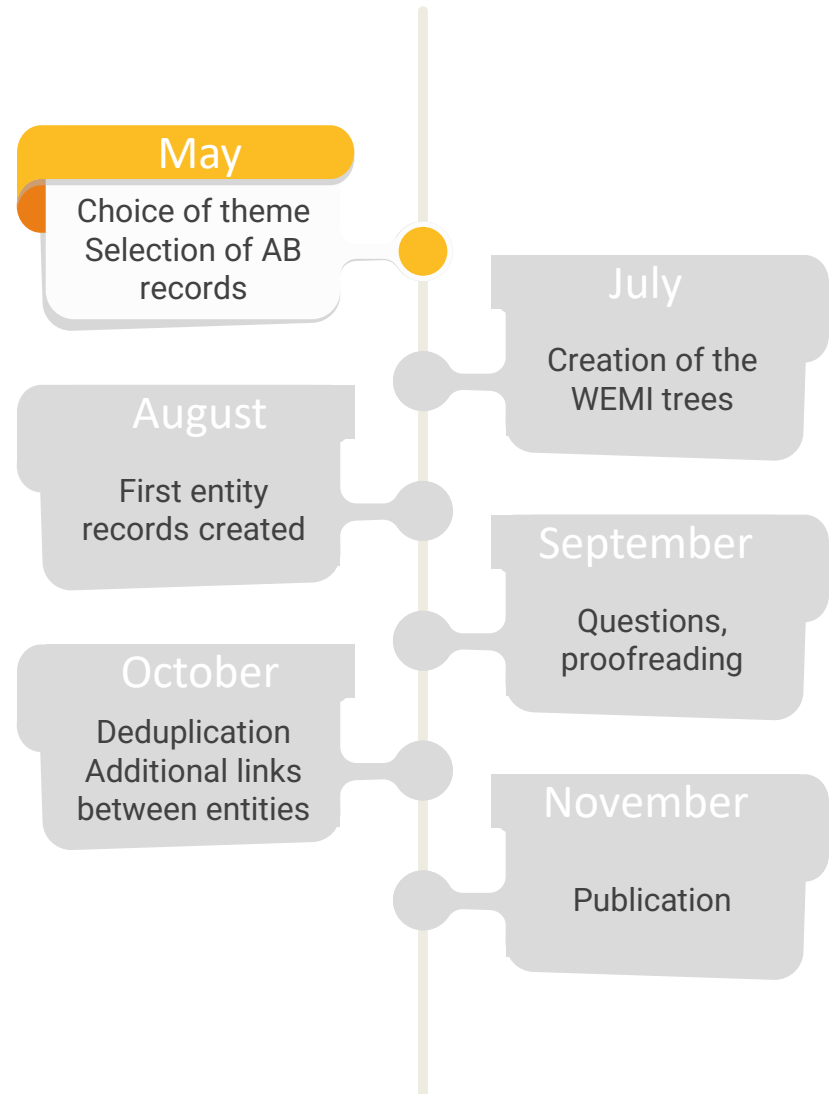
May

Choice of theme
Selection of AB records

July

Creation of the WEMI trees

August

First entity records created

September

Questions, proofreading

October

Deduplication
Additional links between entities

November

Publication